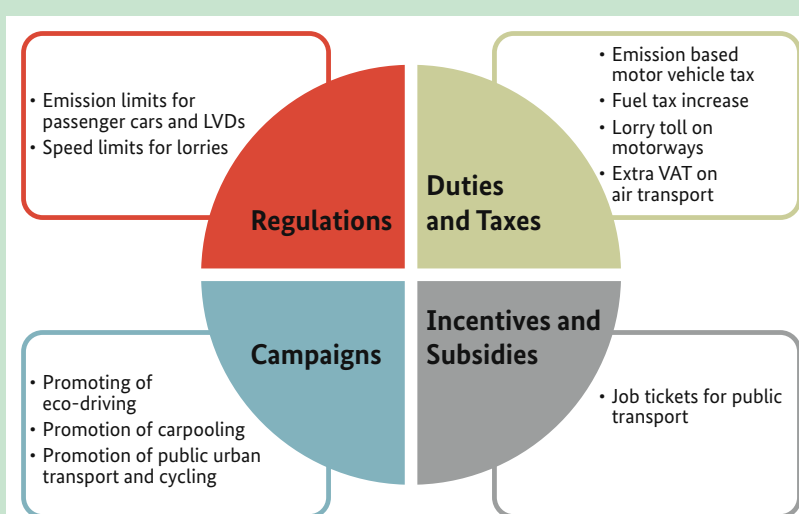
• Emission limits for passenger cars and LVDs
• Speed limits for lorries

Regulations

• Emission based motor vehicle tax
• Fuel tax increase
• Lorry toll on motorways
• Extra VAT on air transport

Duties and Taxes

Campaigns

• Promoting of eco-driving
• Promotion of carpooling
• Promotion of public urban transport and cycling

Incentives and Subsidies

• Job tickets for public transport